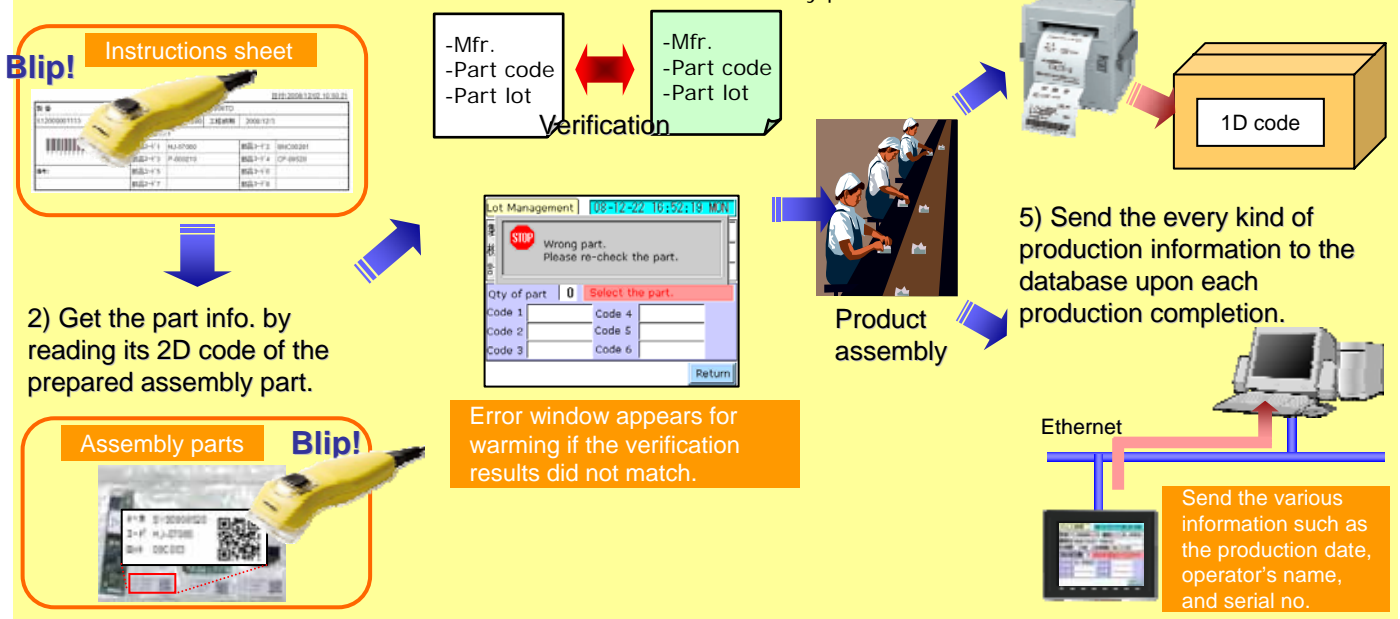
Instructions sheet

Blip!

2) Get the part info. by reading its 2D code of the prepared assembly part.

Assembly parts

Blip!

-Mfr.
-Part code
-Part lot

-Mfr.
-Part code
-Part lot

Verification

Lot Management 08-12-22 16:52:19 MON

STOP Wrong part. Please re-check the part.

Qty of part 0 Select the part.

Code 1 Code 4
Code 2 Code 5
Code 3 Code 6

Return

Error window appears for warming if the verification results did not match.

Product assembly

1D code

5) Send the every kind of production information to the database upon each production completion.

Ethernet

Send the various information such as the production date, operator's name, and serial no.